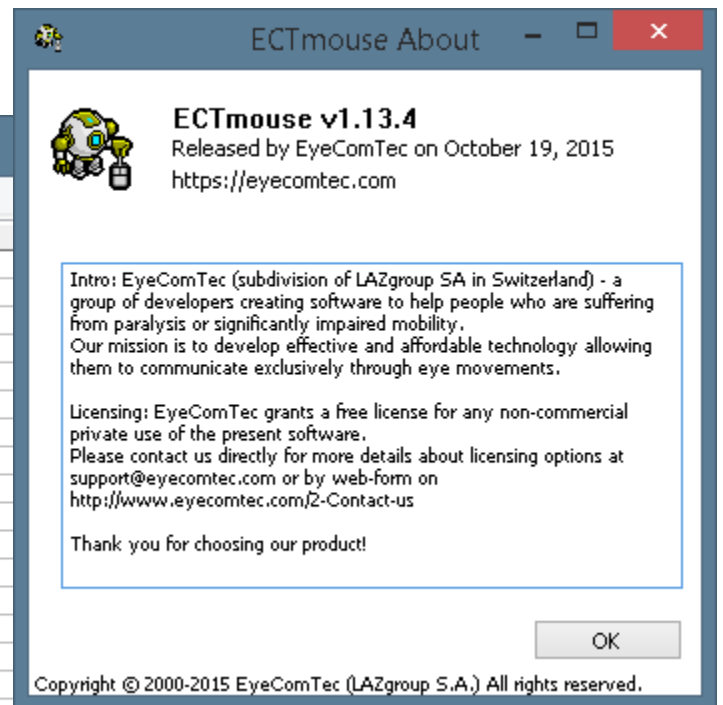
ECTmouse About

ECTmouse v1.13.4
Released by EyeComTec on October 19, 2015
https://eyecomtec.com

Intro: EyeComTec (subdivision of LAZgroup SA in Switzerland) - a group of developers creating software to help people who are suffering from paralysis or significantly impaired mobility.
Our mission is to develop effective and affordable technology allowing them to communicate exclusively through eye movements.

Licensing: EyeComTec grants a free license for any non-commercial private use of the present software.
Please contact us directly for more details about licensing options at support@eyecomtec.com or by web-form on http://www.eyecomtec.com/2-Contact-us

Thank you for choosing our product!

OK

Copyright © 2000-2015 EyeComTec (LAZgroup S.A.) All rights reserved.